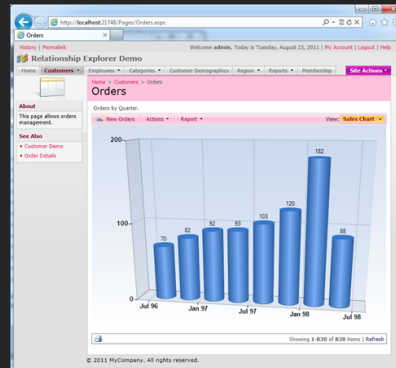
http://localhost:21748/Pages/Orders.aspx

Orders

History | Permalink

Welcome admin, Today is Tuesday, August 23, 2011 | My Account | Logout | Help

Relationship Explorer Demo

Home | Customers | Employees | Categories | Customer Demographics | Region | Reports | Membership | Site Actions

About

This page allows orders management.

See Also

• Customer Demo
• Order Details

Home > Customers > Orders

Orders

Orders by Quarter.

New Orders | Actions | Report

View: Sales Chart

200
100
0

70
82
92
93
103
120
182
88

Jul 96
Jan 97
Jul 97
Jan 98
Jul 98

Showing 1-830 of 830 items | Refresh

© 2011 MyCompany. All rights reserved.